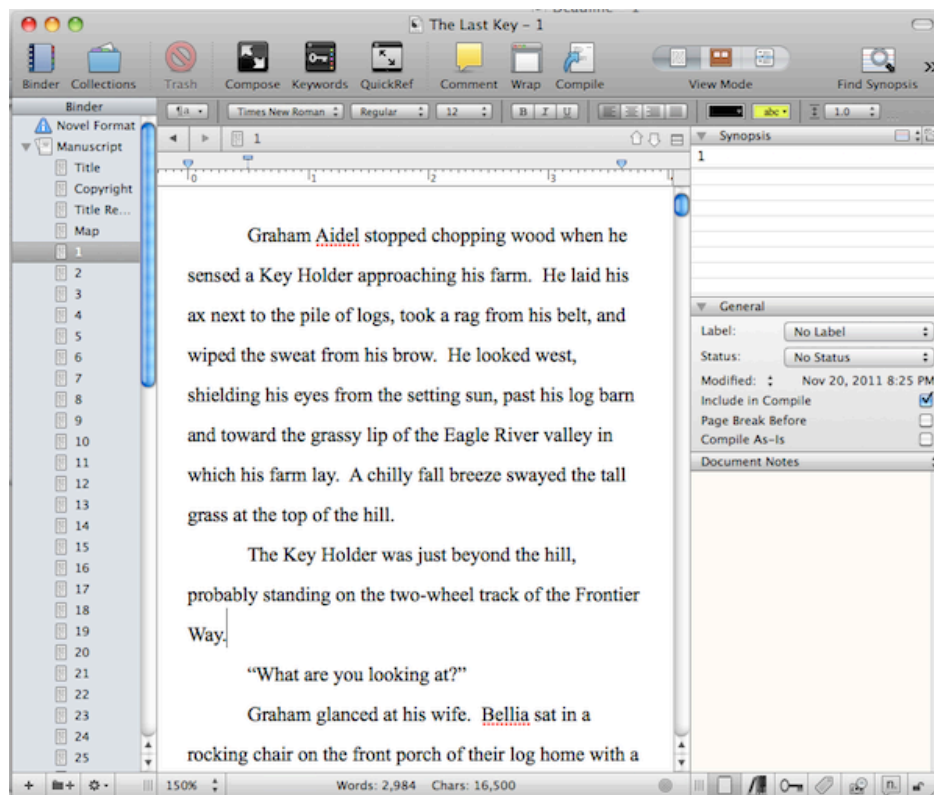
The Last Key – 1

Binder Collections Trash Compose Keywords QuickRef Comment Wrap Compile View Mode Find Synopsis

Binder

Novel Format
Manuscript
Title
Copyright
Title Re...
Map
1
2
3
4
5
6
7
8
9
10
11
12
13
14
15
16
17
18
19
20
21
22
23
24
25

Times New Roman Regular 12 B I U abc 1.0

1

Graham Aidel stopped chopping wood when he sensed a Key Holder approaching his farm. He laid his ax next to the pile of logs, took a rag from his belt, and wiped the sweat from his brow. He looked west, shielding his eyes from the setting sun, past his log barn and toward the grassy lip of the Eagle River valley in which his farm lay. A chilly fall breeze swayed the tall grass at the top of the hill.

The Key Holder was just beyond the hill, probably standing on the two-wheel track of the Frontier Way.

"What are you looking at?"

Graham glanced at his wife. Bellia sat in a rocking chair on the front porch of their log home with a

Synopsis
1

General
Label: No Label
Status: No Status
Modified: Nov 20, 2011 8:25 PM
Include in Compile
Page Break Before
Compile As-Is
Document Notes

150% Words: 2,984 Chars: 16,500